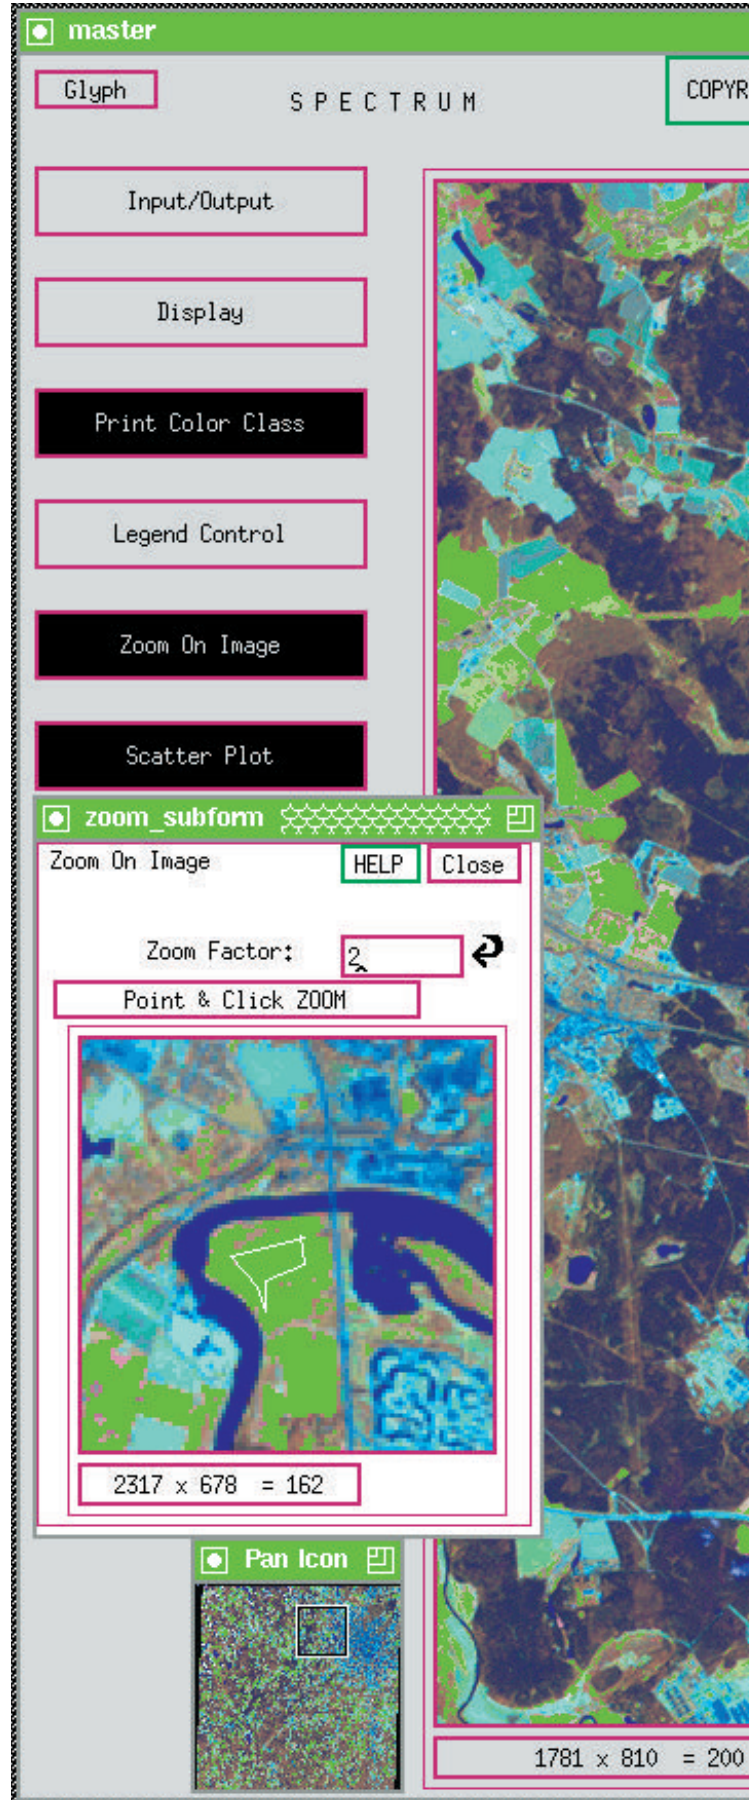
master

Glyph

S P E C T R U M

COPYR

Input/Output

Display

Print Color Class

Legend Control

Zoom On Image

Scatter Plot

zoom_subform

Zoom On Image

HELP

Close

Zoom Factor:

2

Point & Click ZOOM

2317 x 678 = 162

Pan Icon

1781 x 810 = 200